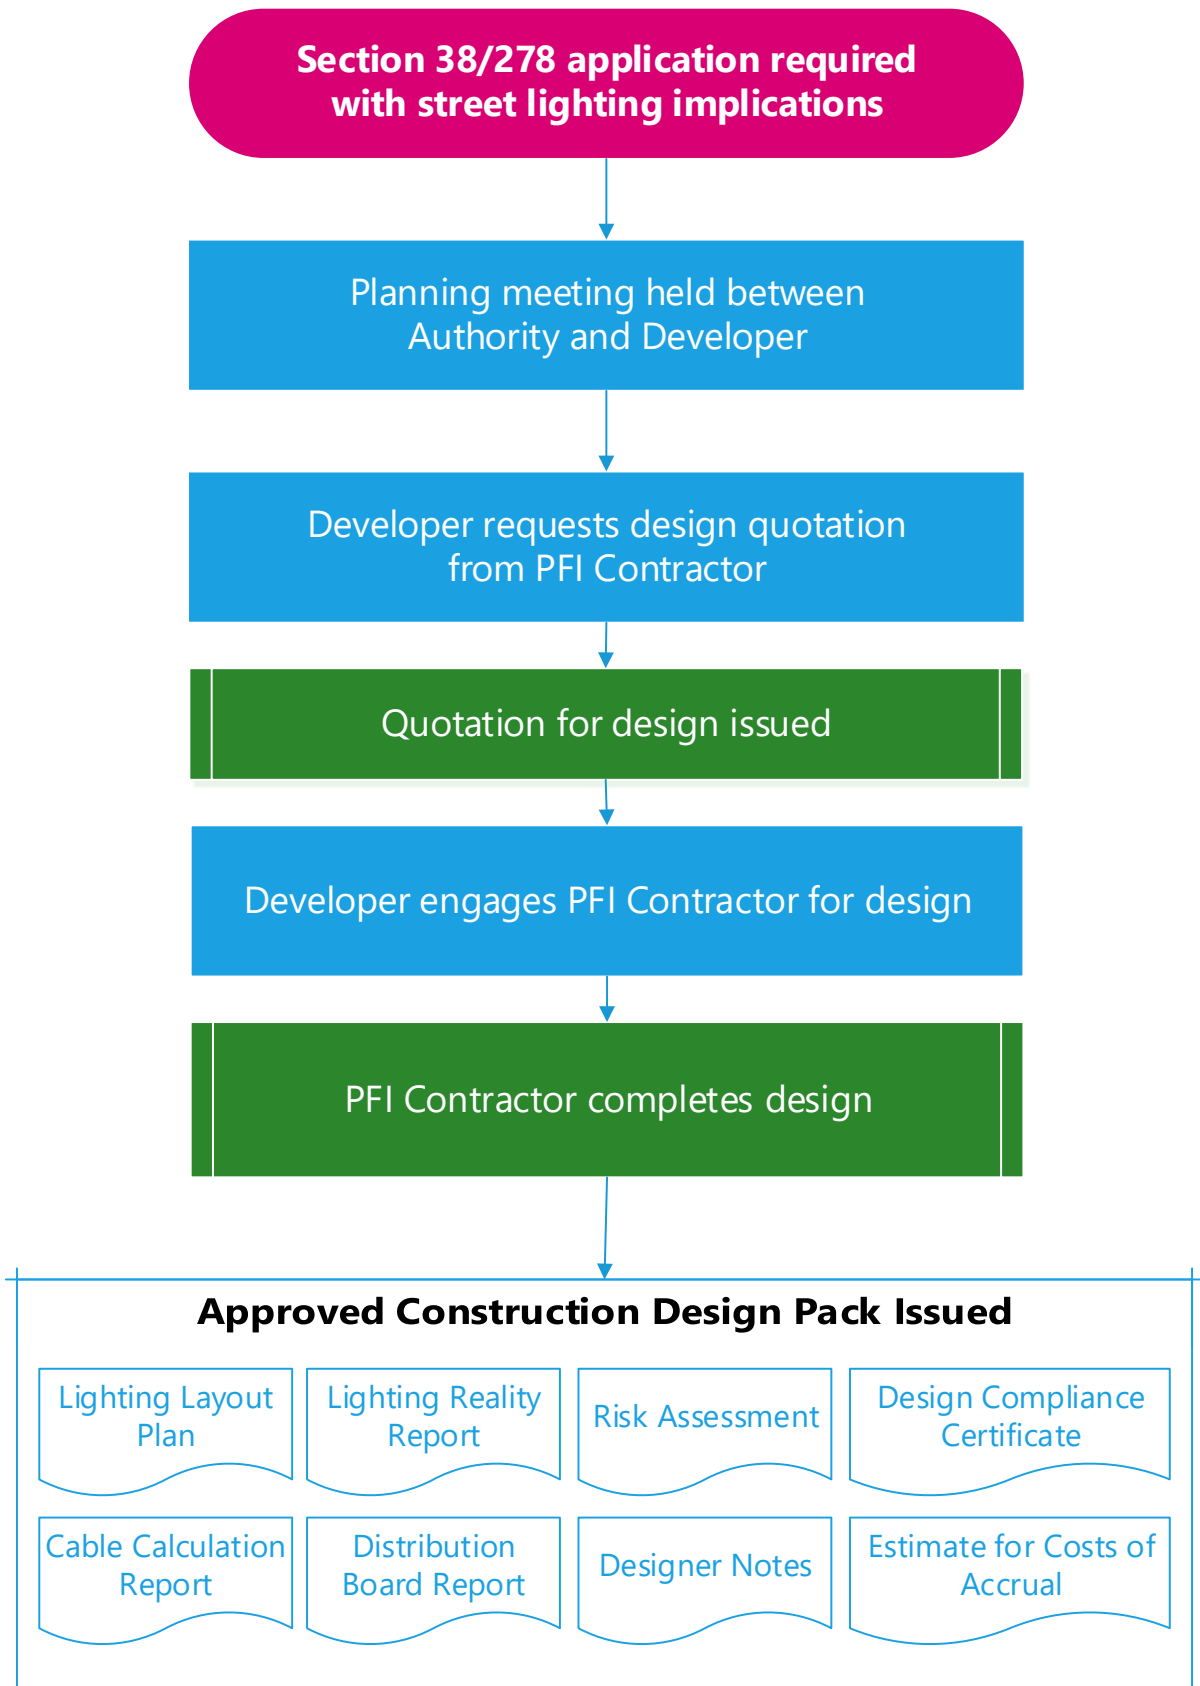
Section 38/278 application required with street lighting implications

Planning meeting held between Authority and Developer

Developer requests design quotation from PFI Contractor

Quotation for design issued

Developer engages PFI Contractor for design

PFI Contractor completes design

Approved Construction Design Pack Issued

Lighting Layout Plan

Lighting Reality Report

Risk Assessment

Design Compliance Certificate

Cable Calculation Report

Distribution Board Report

Designer Notes

Estimate for Costs of Accrual